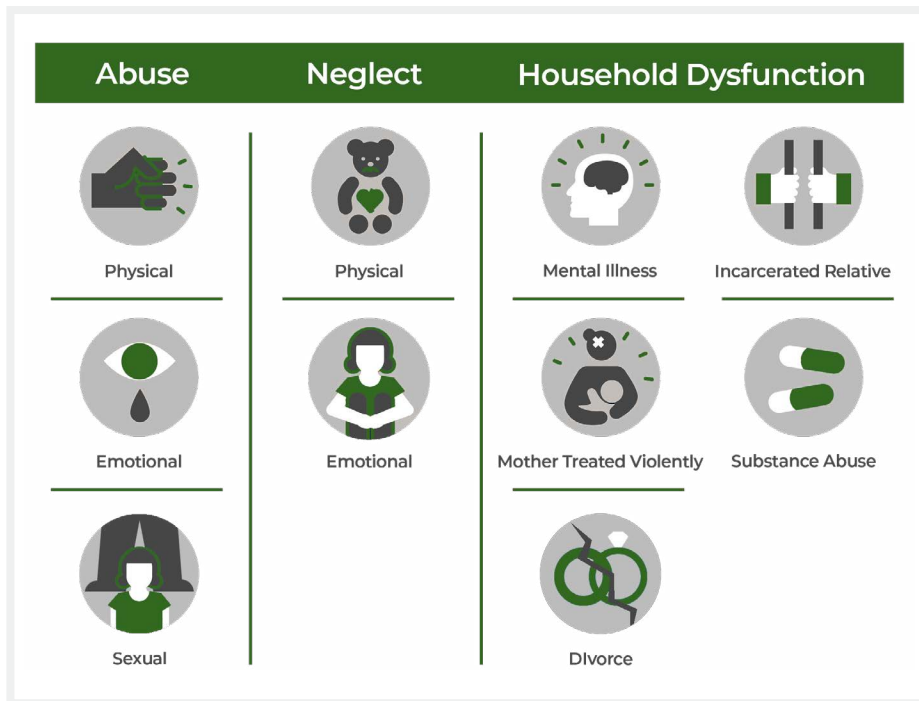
| Abuse | Neglect | Household Dysfunction | |
|---|---|---|---|
| Physical | Physical | Mental Illness | Incarcerated Relative |
| Emotional | Emotional | Mother Treated Violently | Substance Abuse |
| Sexual | | Divorce | |